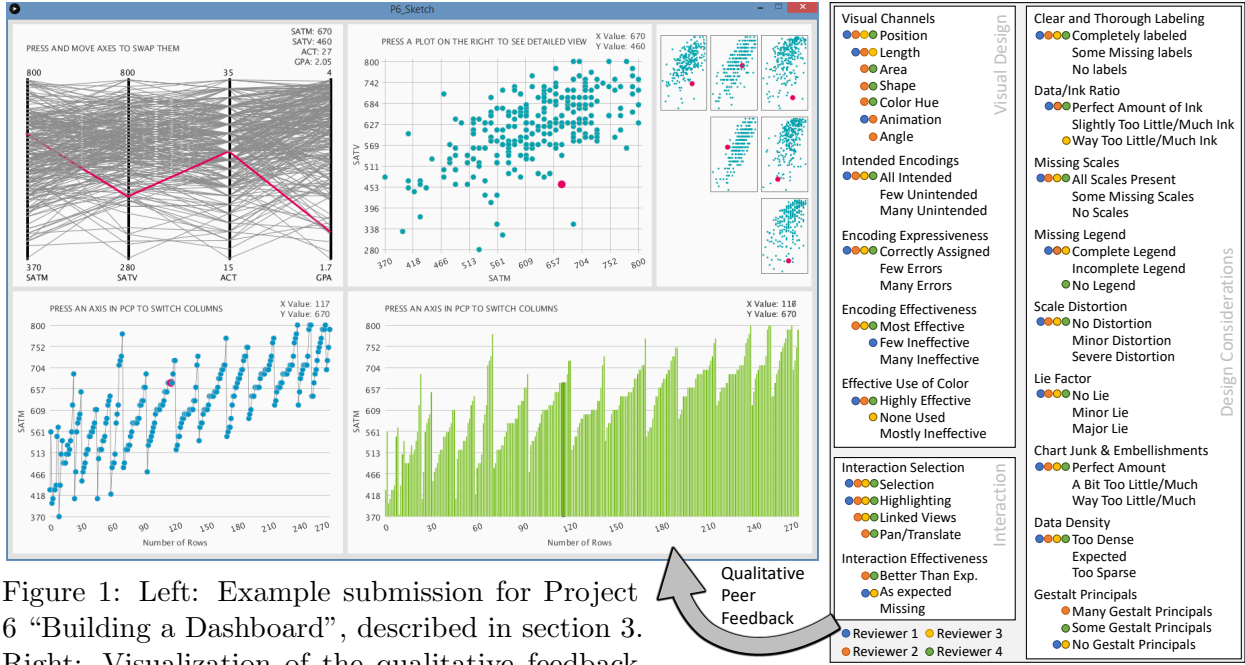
P6_Sketch

PRESS AND MOVE AXES TO SWAP THEM

SATM: 670
SATV: 460
ACT: 27
GPA: 2.05

800 800 35 4

370 SATM 280 SATV 15 ACT 1.7 GPA

PRESS A PLOT ON THE RIGHT TO SEE DETAILED VIEW

X Value: 670
Y Value: 460

SATV

800 743 684 627 569 511 453 396 338 280

370 418 466 513 561 609 657 704 752 800

SATM

PRESS AN AXIS IN PCP TO SWITCH COLUMNS

X Value: 117
Y Value: 670

SATM

800 752 704 657 609 561 513 466 418 370

0 30 60 90 120 150 180 210 240 270

Number of Rows

PRESS AN AXIS IN PCP TO SWITCH COLUMNS

X Value: 118
Y Value: 670

SATM

800 752 704 657 609 561 513 466 418 370

0 30 60 90 120 150 180 210 240 270

Number of Rows

Figure 1: Left: Example submission for Project 6 "Building a Dashboard", described in section 3. Right: Visualization of the qualitative feedback

Qualitative Peer Feedback

Visual Design

Visual Channels
Position
Length
Area
Shape
Color Hue
Animation
Angle

Intended Encodings
All Intended
Few Unintended
Many Unintended

Encoding Expressiveness
Correctly Assigned
Few Errors
Many Errors

Encoding Effectiveness
Most Effective
Few Ineffective
Many Ineffective

Effective Use of Color
Highly Effective
None Used
Mostly Ineffective

Interaction

Interaction Selection
Selection
Highlighting
Linked Views
Pan/Translate

Interaction Effectiveness
Better Than Exp.
As expected
Missing

Reviewer 1 Reviewer 3
Reviewer 2 Reviewer 4

Design Considerations

Clear and Thorough Labeling
Completely labeled
Some Missing labels
No labels

Data/Ink Ratio
Perfect Amount of Ink
Slightly Too Little/Much Ink
Way Too Little/Much Ink

Missing Scales
All Scales Present
Some Missing Scales
No Scales

Missing Legend
Complete Legend
Incomplete Legend
No Legend

Scale Distortion
No Distortion
Minor Distortion
Severe Distortion

Lie Factor
No Lie
Minor Lie
Major Lie

Chart Junk & Embellishments
Perfect Amount
A Bit Too Little/Much
Way Too Little/Much

Data Density
Too Dense
Expected
Too Sparse

Gestalt Principals
Many Gestalt Principals
Some Gestalt Principals
No Gestalt Principals